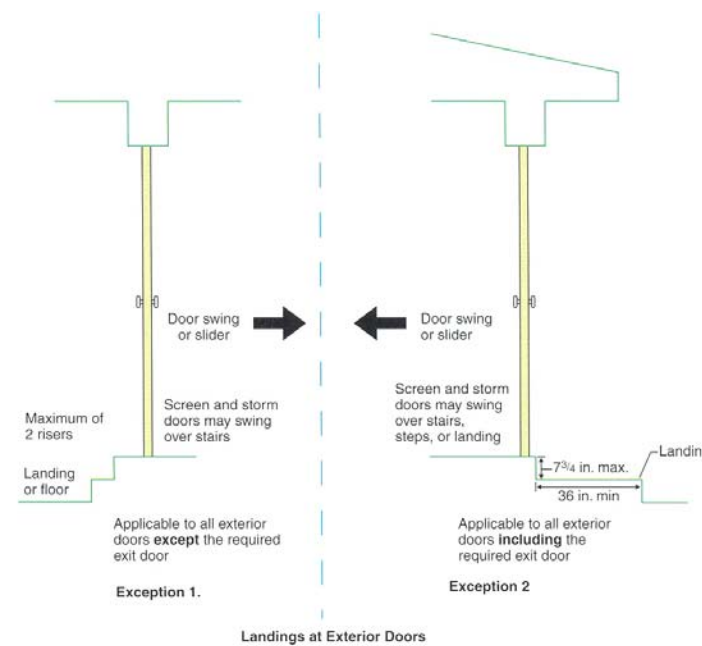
Door swing or slider

Door swing or slider

Maximum of 2 risers

Screen and storm doors may swing over stairs

Landing or floor

Screen and storm doors may swing over stairs, steps, or landing

$7^{3}/_{4}$ in. max.

Landin

36 in. min

Applicable to all exterior doors **except** the required exit door

Applicable to all exterior doors **including** the required exit door

Exception 1.

Exception 2

Landings at Exterior Doors